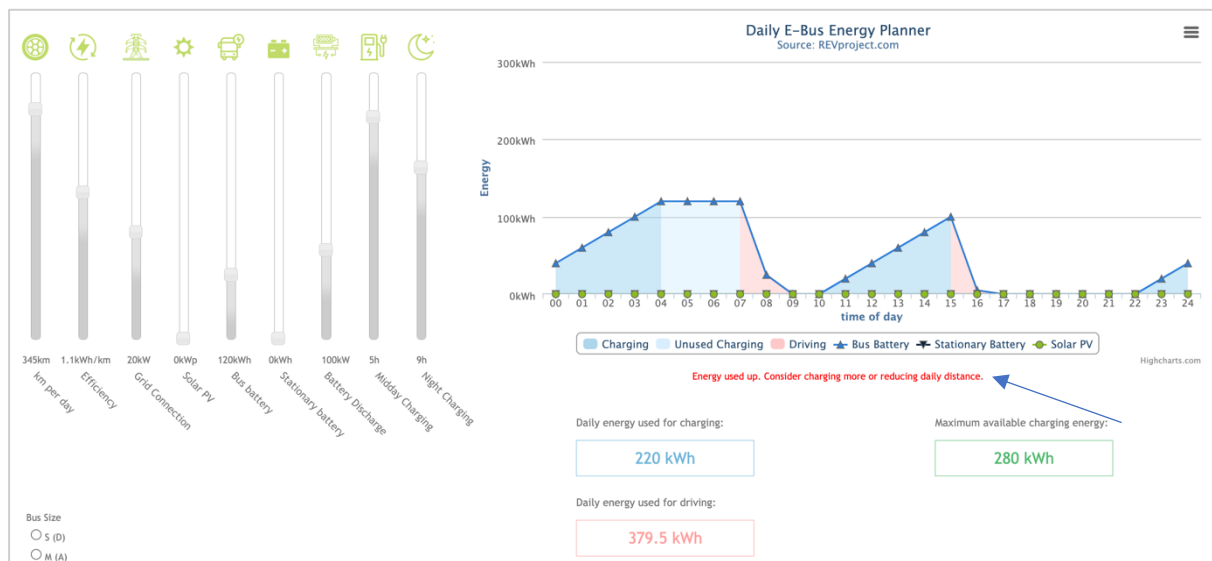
345km
1.1kWh/km
20kW
0kWp
120kWh
0kWh
100kW
5h
9h

km per day
Efficiency
Grid Connection
Solar PV
Bus battery
Stationary battery
Battery Discharge
Midday Charging
Night Charging

Bus Size
S (D)
M (A)

Daily E-Bus Energy Planner
Source: REVproject.com

300kWh
200kWh
100kWh
0kWh
Energy

00 01 02 03 04 05 06 07 08 09 10 11 12 13 14 15 16 17 18 19 20 21 22 23 24
time of day

Charging
Unused Charging
Driving
Bus Battery
Stationary Battery
Solar PV

Highcharts.com

Energy used up. Consider charging more or reducing daily distance.

Daily energy used for charging:
220 kWh

Maximum available charging energy:
280 kWh

Daily energy used for driving:
379.5 kWh